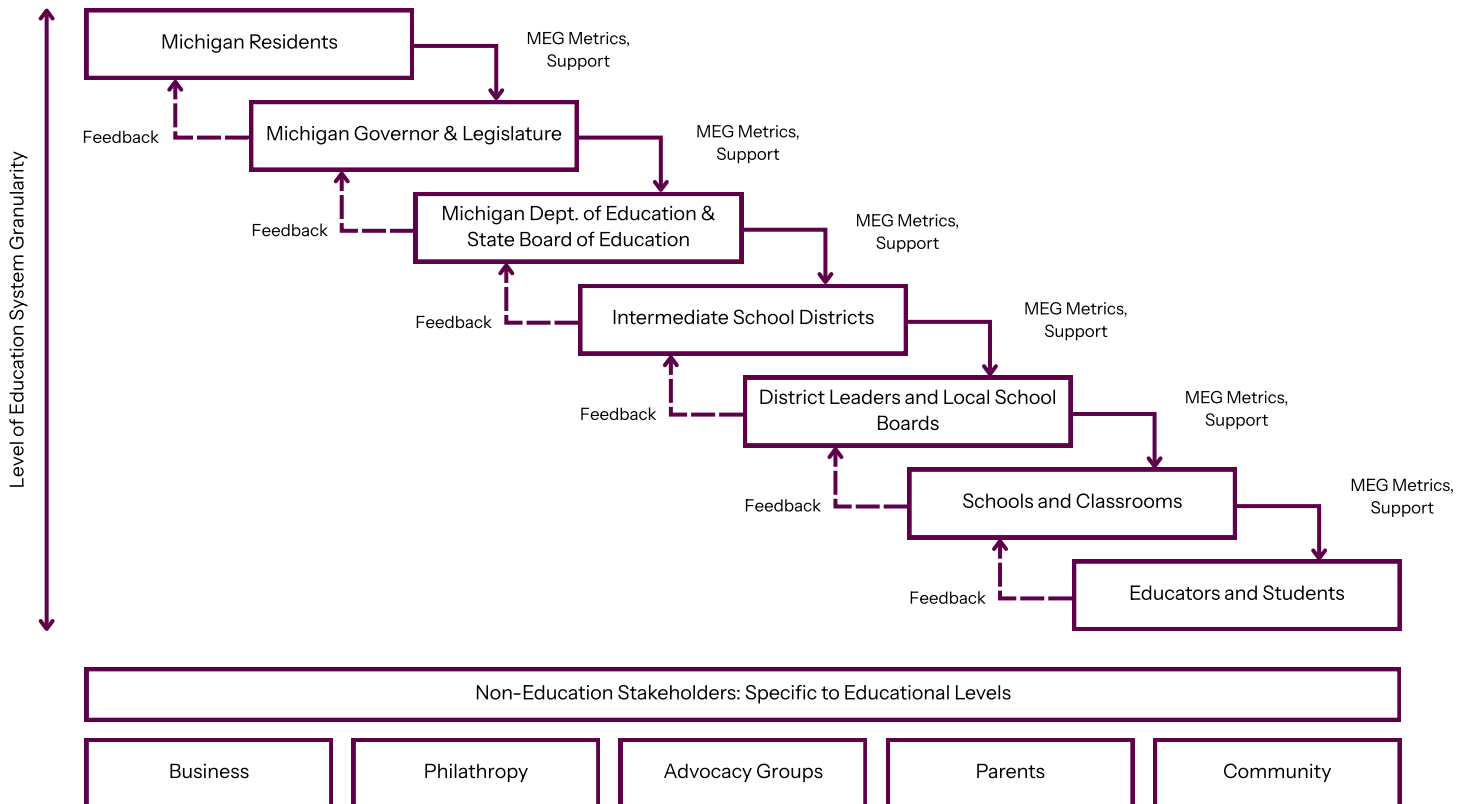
Level of Education System Granularity

Michigan Residents

MEG Metrics, Support

Feedback

Michigan Governor & Legislature

MEG Metrics, Support

Feedback

Michigan Dept. of Education & State Board of Education

MEG Metrics, Support

Feedback

Intermediate School Districts

MEG Metrics, Support

Feedback

District Leaders and Local School Boards

MEG Metrics, Support

Feedback

Schools and Classrooms

MEG Metrics, Support

Feedback

Educators and Students

Non-Education Stakeholders: Specific to Educational Levels

| Business | Philathropy | Advocacy Groups | Parents | Community |